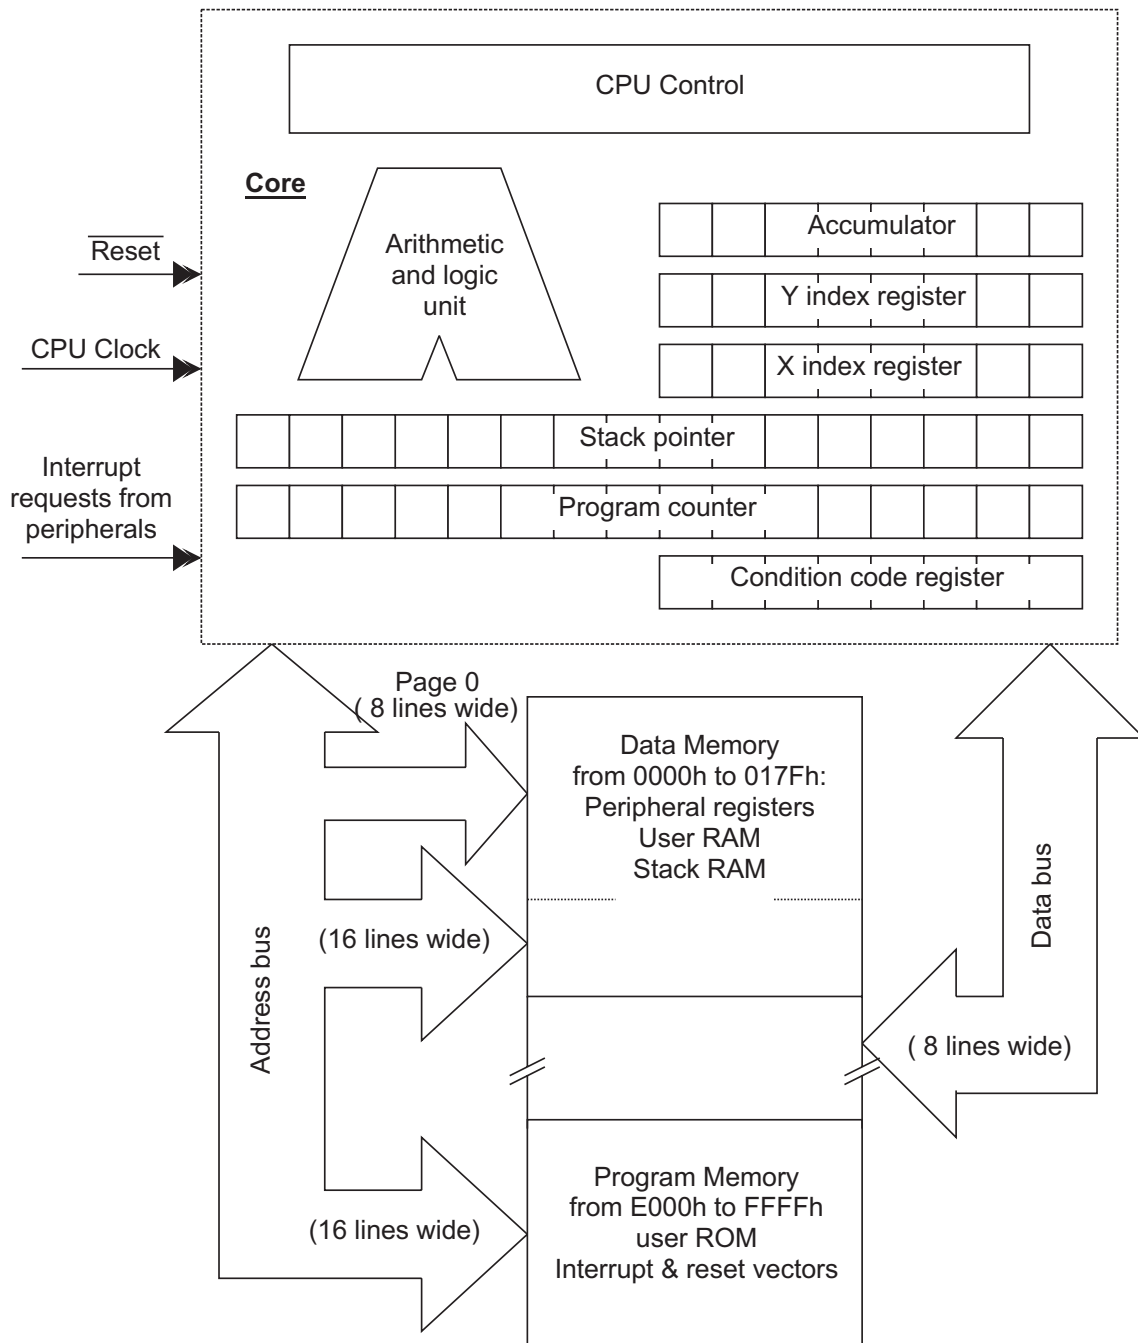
CPU Control

Core

Arithmetic and logic unit

Accumulator

Y index register

X index register

$\overline{\text{Reset}}$

CPU Clock

Interrupt requests from peripherals

Stack pointer

Program counter

Condition code register

Page 0
( 8 lines wide)

Data Memory
from 0000h to 017Fh:
Peripheral registers
User RAM
Stack RAM

(16 lines wide)

Address bus

Data bus

( 8 lines wide)

(16 lines wide)

Program Memory
from E000h to FFFFh
user ROM
Interrupt & reset vectors